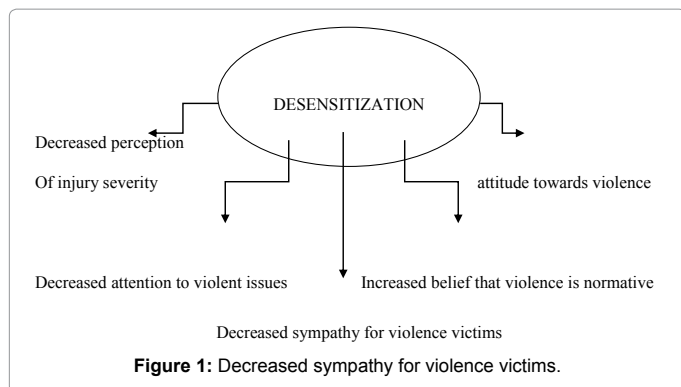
DESENSITIZATION

Decreased perception

Of injury severity

attitude towards violence

Decreased attention to violent issues

Increased belief that violence is normative

Decreased sympathy for violence victims

**Figure 1:** Decreased sympathy for violence victims.